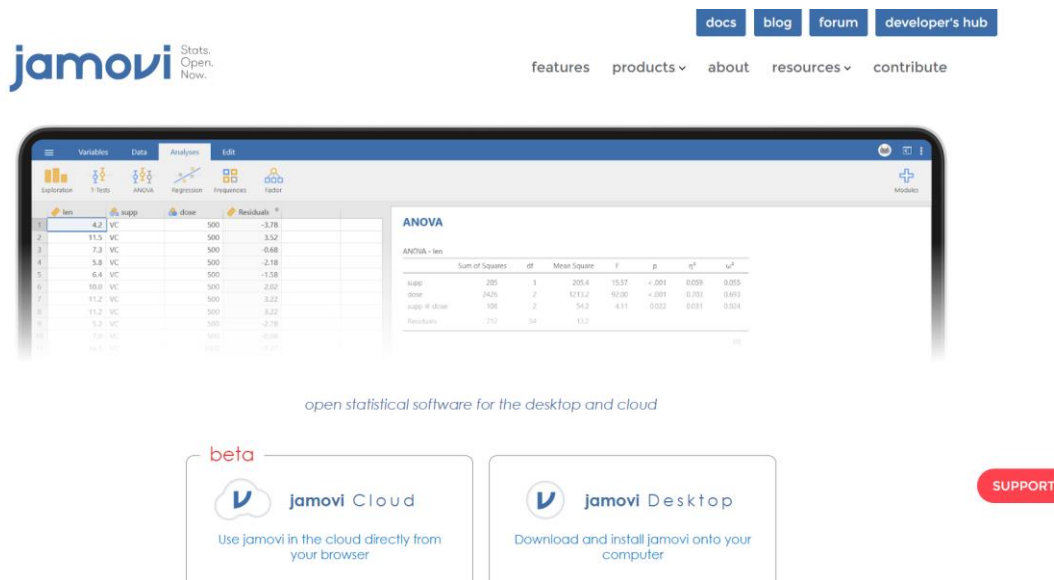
docs blog forum developer's hub

jamovi Stats. Open. Now.

features products about resources contribute

Variables Data Analyses Edit

Exploration T-Tests ANOVA Regression Frequencies Factor Modules

| | len | supp | dose | Residuals |
|---|---|---|---|---|
| 1 | 4.2 | VC | 500 | -3.78 |
| 2 | 11.5 | VC | 500 | 3.52 |
| 3 | 7.3 | VC | 500 | -0.68 |
| 4 | 5.8 | VC | 500 | -2.18 |
| 5 | 6.4 | VC | 500 | -1.58 |
| 6 | 10.0 | VC | 500 | 2.02 |
| 7 | 11.2 | VC | 500 | 3.22 |
| 8 | 11.2 | VC | 500 | 3.22 |
| 9 | 5.2 | VC | 500 | -2.78 |

ANOVA

ANOVA - len

| | Sum of Squares | df | Mean Square | F | p | η² | ω² |
|---|---|---|---|---|---|---|---|
| supp | 205 | 1 | 205.4 | 15.57 | < .001 | 0.059 | 0.055 |
| dose | 2426 | 2 | 1213.2 | 92.00 | < .001 | 0.703 | 0.693 |
| supp ✻ dose | 108 | 2 | 54.2 | 4.11 | 0.022 | 0.031 | 0.024 |
| Residuals | 712 | 54 | 13.2 | | | | |

open statistical software for the desktop and cloud

beta

jamovi Cloud

Use jamovi in the cloud directly from your browser

jamovi Desktop

Download and install jamovi onto your computer

SUPPORT